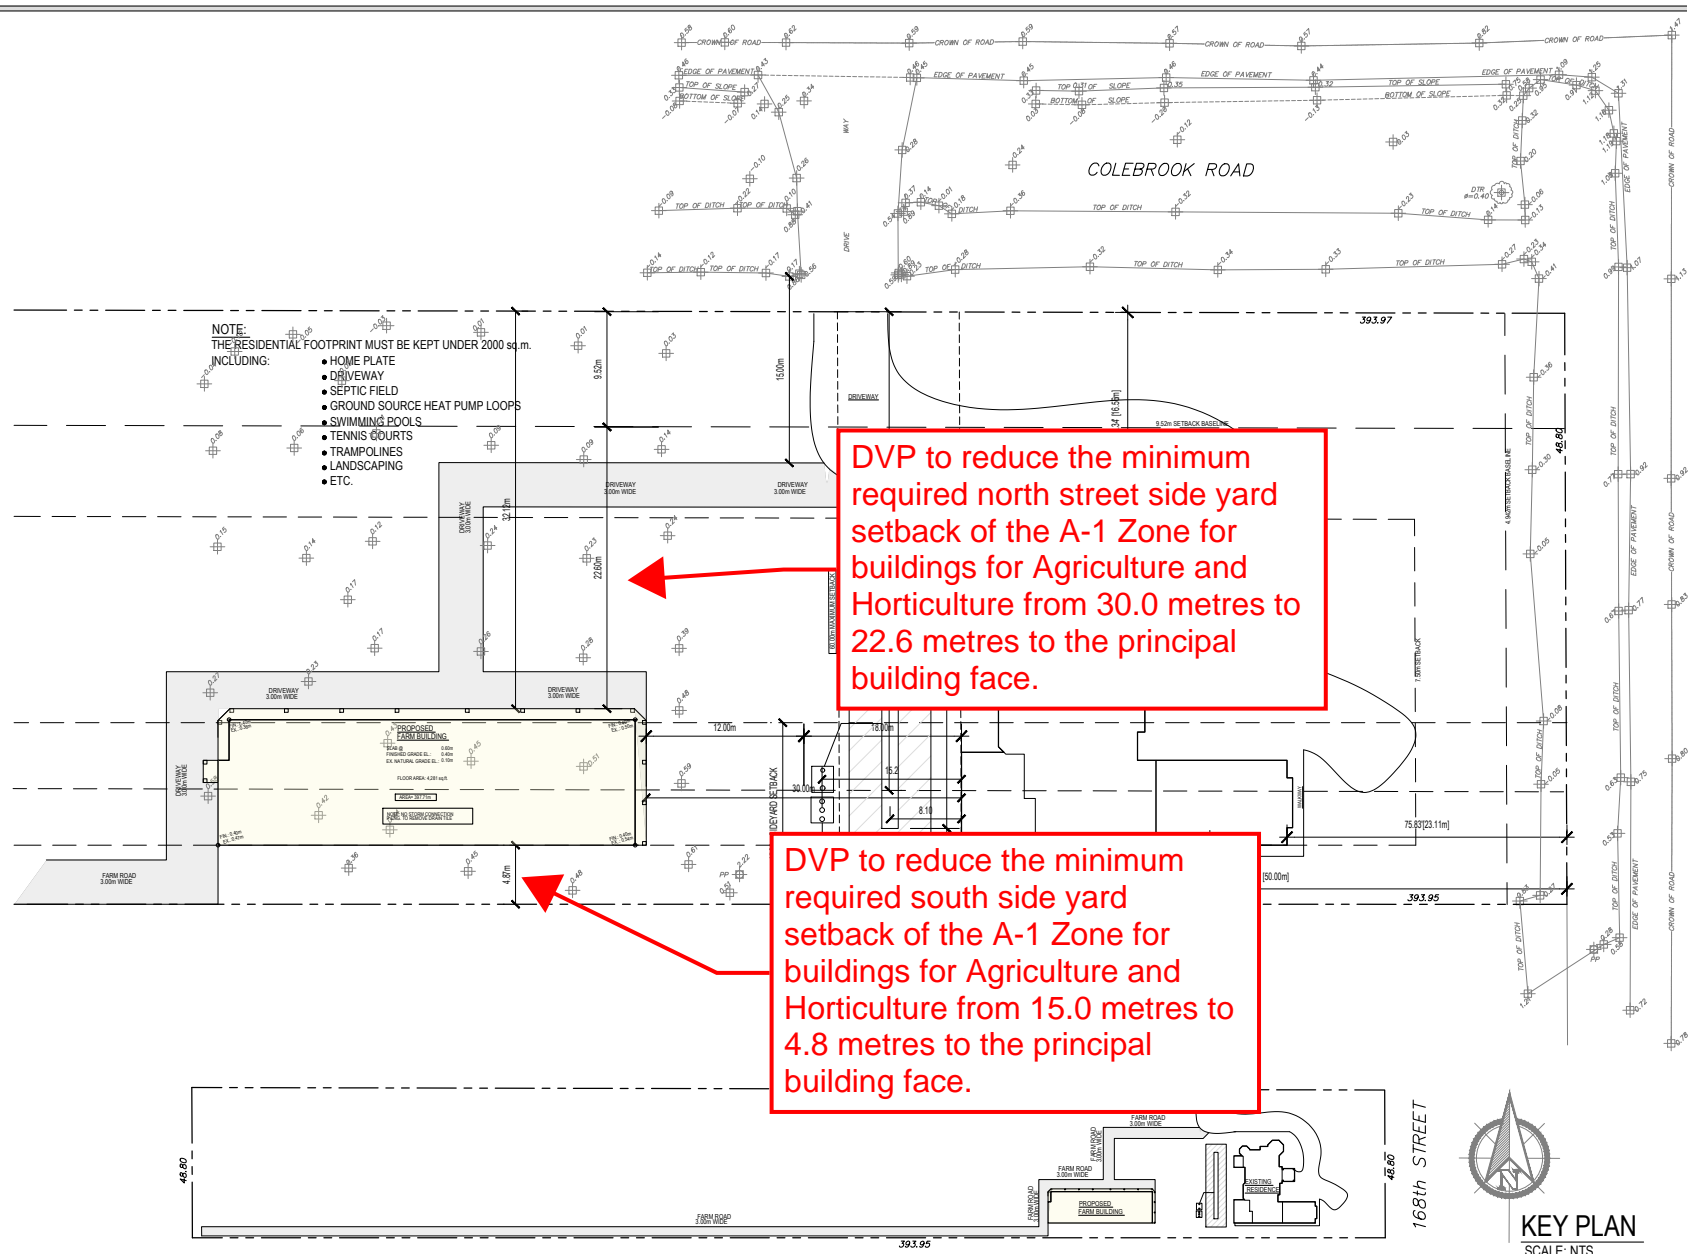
COLEBROOK ROAD

CROWN OF ROAD
EDGE OF PAVEMENT
TOP OF SLOPE
BOTTOM OF SLOPE
TOP OF DITCH

NOTE:
THE RESIDENTIAL FOOTPRINT MUST BE KEPT UNDER 2000 sq.m.
INCLUDING:
• HOME PLATE
• DRIVEWAY
• SEPTIC FIELD
• GROUND SOURCE HEAT PUMP LOOPS
• SWIMMING POOLS
• TENNIS COURTS
• TRAMPOLINES
• LANDSCAPING
• ETC.

393.97

DRIVEWAY

9.52m
15.00m
22.60m
12.00m
18.00m
30.00m
8.10
4.8m

DRIVEWAY 3.00m WIDE

PROPOSED FARM BUILDING

FARM ROAD 3.00m WIDE

75.83[23.11m]
[50.00m]
393.95

48.80

DVP to reduce the minimum required north street side yard setback of the A-1 Zone for buildings for Agriculture and Horticulture from 30.0 metres to 22.6 metres to the principal building face.

DVP to reduce the minimum required south side yard setback of the A-1 Zone for buildings for Agriculture and Horticulture from 15.0 metres to 4.8 metres to the principal building face.

48.80
48.80
168th STREET
393.95
FARM ROAD 3.00m WIDE
PROPOSED FARM BUILDING
EXISTING RESIDENCE

N

KEY PLAN
SCALE: NTS